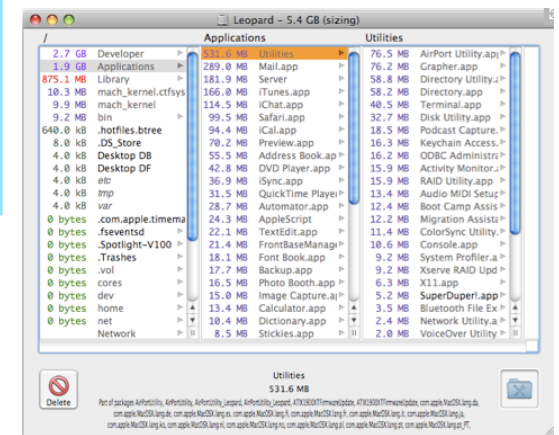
Leopard - 5.4 GB (sizing)

/

| | |
|---|---|
| 2.7 GB | Developer |
| 1.9 GB | Applications |
| 875.1 MB | Library |
| 10.3 MB | mach_kernel.ctfsys |
| 9.9 MB | mach_kernel |
| 9.2 MB | bin |
| 640.0 kB | .hotfiles.btree |
| 8.0 kB | .DS_Store |
| 4.0 kB | Desktop DB |
| 4.0 kB | Desktop DF |
| 4.0 kB | etc |
| 4.0 kB | tmp |
| 4.0 kB | var |
| 0 bytes | .com.apple.timema |
| 0 bytes | .fseventsd |
| 0 bytes | .Spotlight-V100 |
| 0 bytes | .Trashes |
| 0 bytes | .vol |
| 0 bytes | cores |
| 0 bytes | dev |
| 0 bytes | home |
| 0 bytes | net |
| | Network |

Applications

| | |
|---|---|
| 531.6 MB | Utilities |
| 289.0 MB | Mail.app |
| 181.9 MB | Server |
| 166.0 MB | iTunes.app |
| 114.5 MB | iChat.app |
| 99.5 MB | Safari.app |
| 94.4 MB | iCal.app |
| 70.2 MB | Preview.app |
| 55.5 MB | Address Book.ap |
| 42.8 MB | DVD Player.app |
| 36.9 MB | iSync.app |
| 31.5 MB | QuickTime Player |
| 28.7 MB | Automator.app |
| 24.3 MB | AppleScript |
| 22.1 MB | TextEdit.app |
| 21.4 MB | FrontBaseManage |
| 18.1 MB | Font Book.app |
| 17.7 MB | Backup.app |
| 16.5 MB | Photo Booth.app |
| 15.0 MB | Image Capture.a |
| 13.4 MB | Calculator.app |
| 10.4 MB | Dictionary.app |
| 8.5 MB | Stickies.app |

Utilities

| | |
|---|---|
| 76.5 MB | AirPort Utility.app |
| 76.2 MB | Grapher.app |
| 58.8 MB | Directory Utility.a |
| 58.2 MB | Directory.app |
| 40.5 MB | Terminal.app |
| 32.7 MB | Disk Utility.app |
| 18.5 MB | Podcast Capture. |
| 16.3 MB | Keychain Access. |
| 16.2 MB | ODBC Administra |
| 15.9 MB | Activity Monitor.a |
| 15.9 MB | RAID Utility.app |
| 13.4 MB | Audio MIDI Setup |
| 12.4 MB | Boot Camp Assis |
| 12.2 MB | Migration Assista |
| 11.4 MB | ColorSync Utility. |
| 10.6 MB | Console.app |
| 9.2 MB | System Profiler.a |
| 9.2 MB | Xserve RAID Upd |
| 6.3 MB | X11.app |
| 5.2 MB | SuperDuper!.app |
| 3.5 MB | Bluetooth File Ex |
| 2.4 MB | Network Utility.a |
| 2.2 MB | VoiceOver Utility |

Delete

Utilities
531.6 MB
Part of packages AirPortUtility, AirPortUtility, AirPortUtility_Leopard, AirPortUtility_Leopard, ATW1900XTFirmwareUpdate, ATW1900XTFirmwareUpdate, com.apple.MacOSX.lang.da, com.apple.MacOSX.lang.de, com.apple.MacOSX.lang.es, com.apple.MacOSX.lang.fi, com.apple.MacOSX.lang.fr, com.apple.MacOSX.lang.it, com.apple.MacOSX.lang.ja, com.apple.MacOSX.lang.ko, com.apple.MacOSX.lang.nl, com.apple.MacOSX.lang.no, com.apple.MacOSX.lang.pl, com.apple.MacOSX.lang.pt, com.apple.MacOSX.lang.pt_PT,